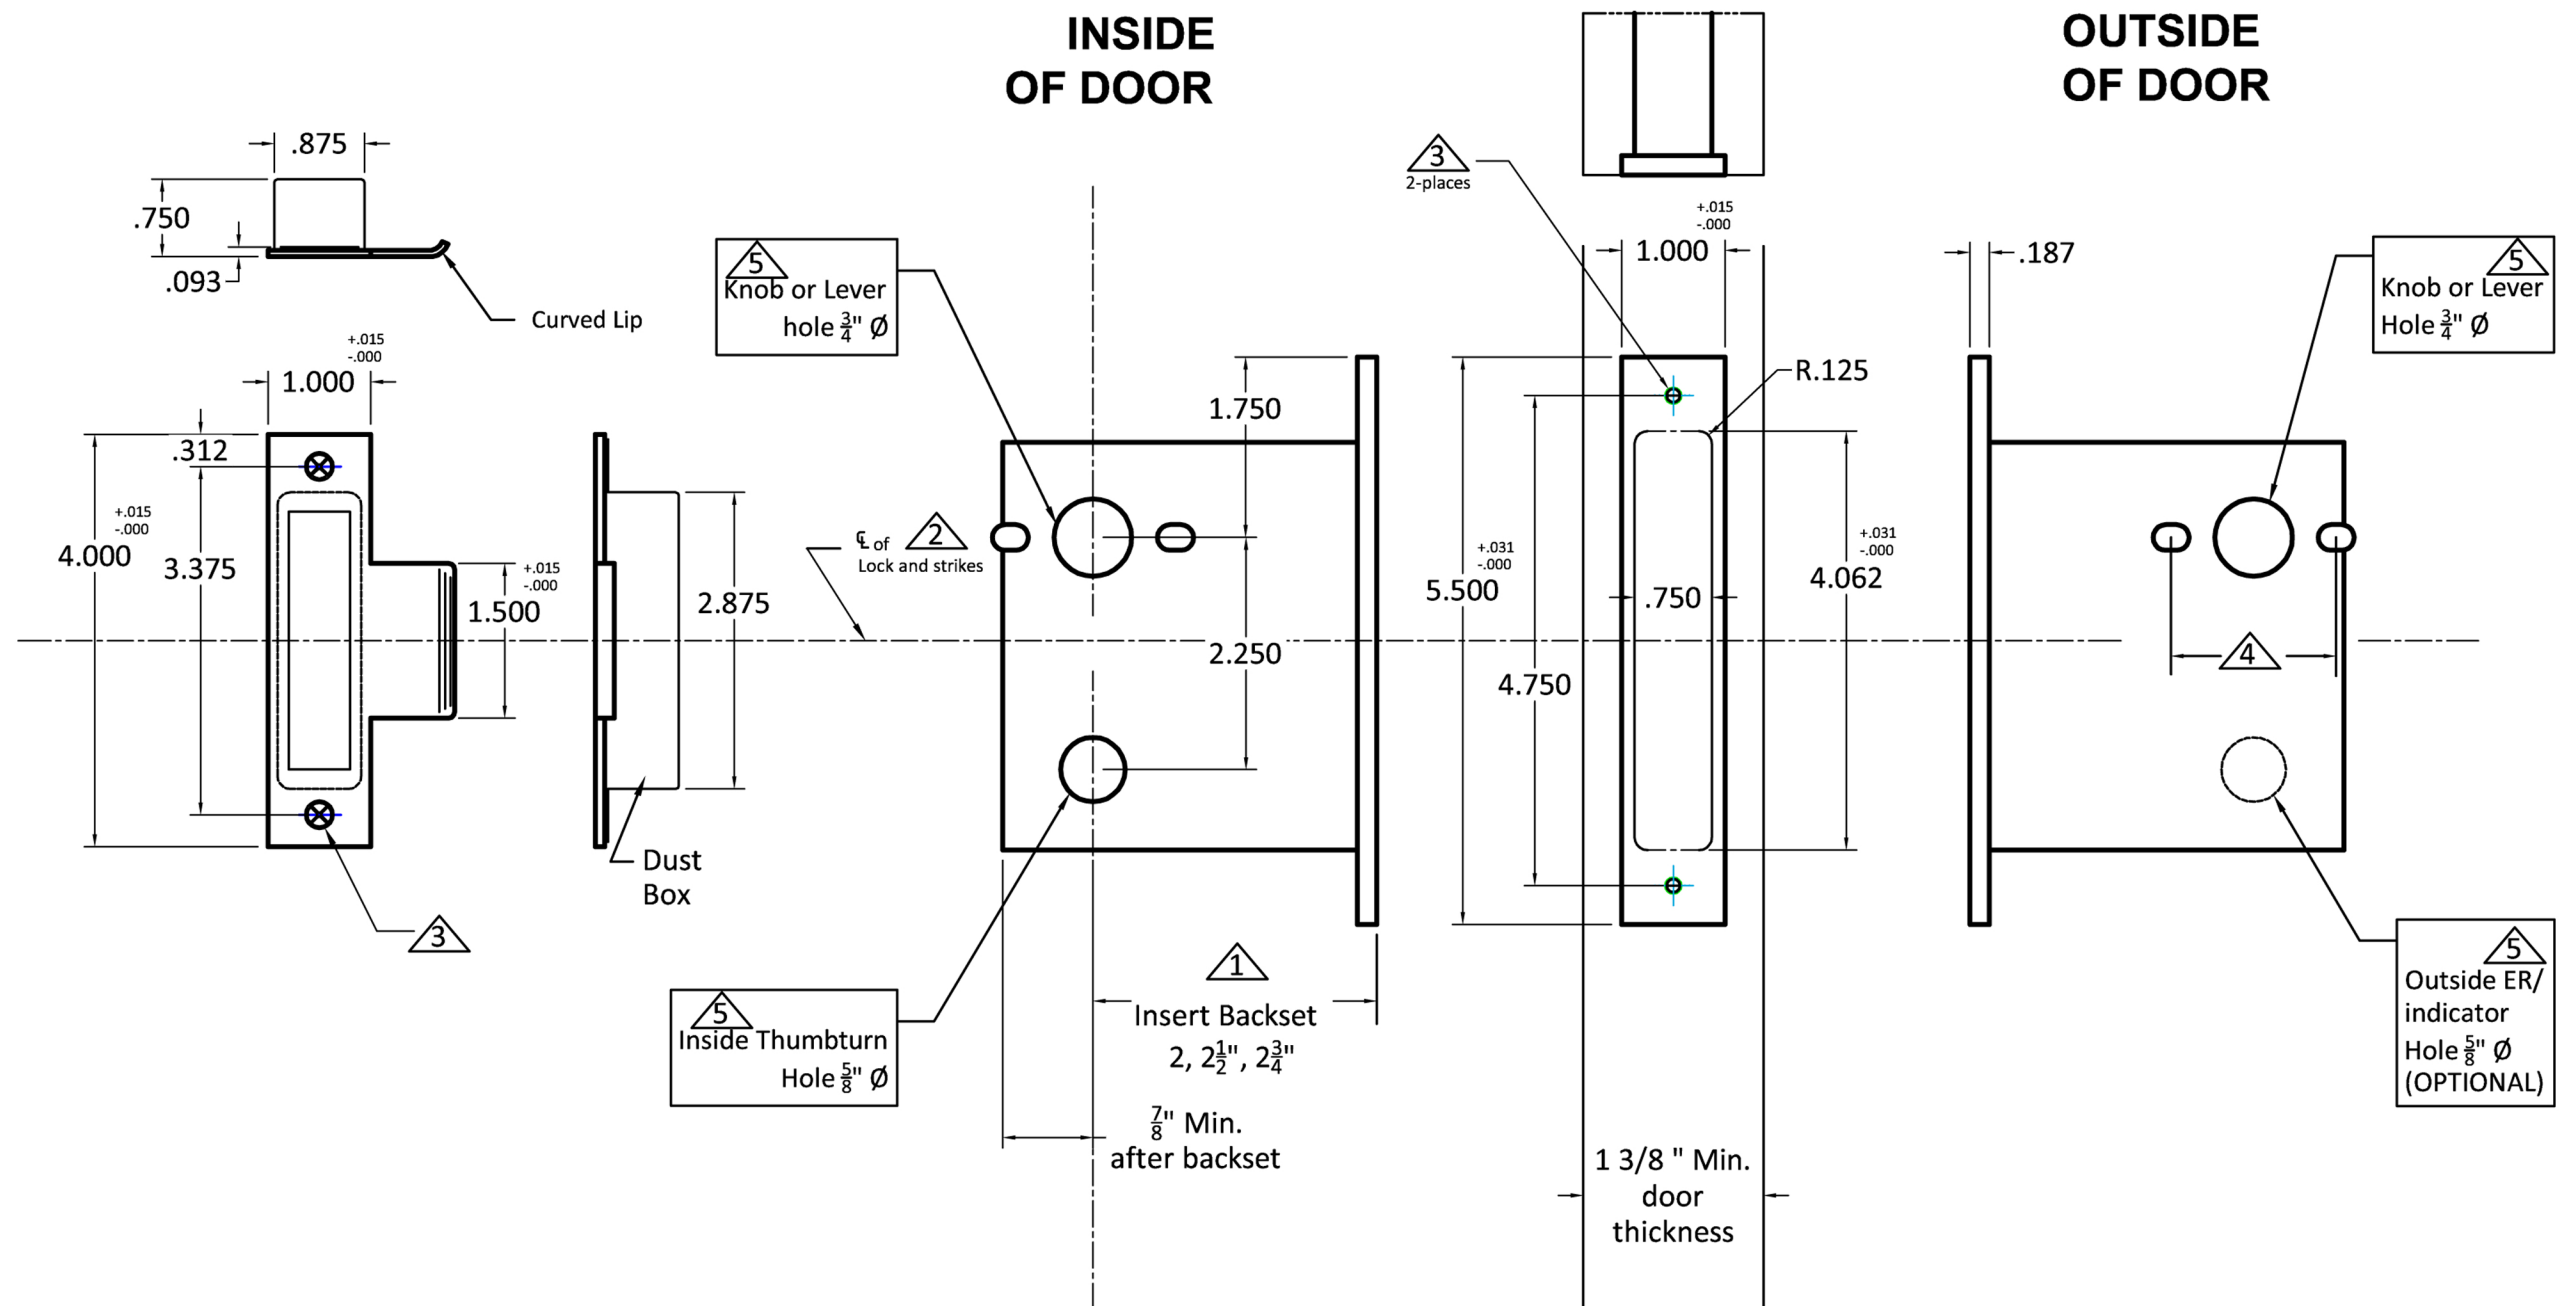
INSIDE OF DOOR

OUTSIDE OF DOOR

.875

.750

.093

Curved Lip

5
Knob or Lever hole $\frac{3}{4}$" Ø

3
2-places

+.015
-.000
1.000

.187

5
Knob or Lever Hole $\frac{3}{4}$" Ø

+.015
-.000
1.000

.312

R.125

1.750

+.015
-.000
4.000

3.375

+.015
-.000
1.500

2.875

℄ of Lock and strikes
2

+.031
-.000
5.500

.750

+.031
-.000
4.062

2.250

4.750

4

3

Dust Box

1
Insert Backset
2, 2$\frac{1}{2}$", 2$\frac{3}{4}$"

5
Inside Thumbturn Hole $\frac{5}{8}$" Ø

5
Outside ER/ indicator Hole $\frac{5}{8}$" Ø (OPTIONAL)

$\frac{7}{8}$" Min. after backset

1 3/8 " Min. door thickness